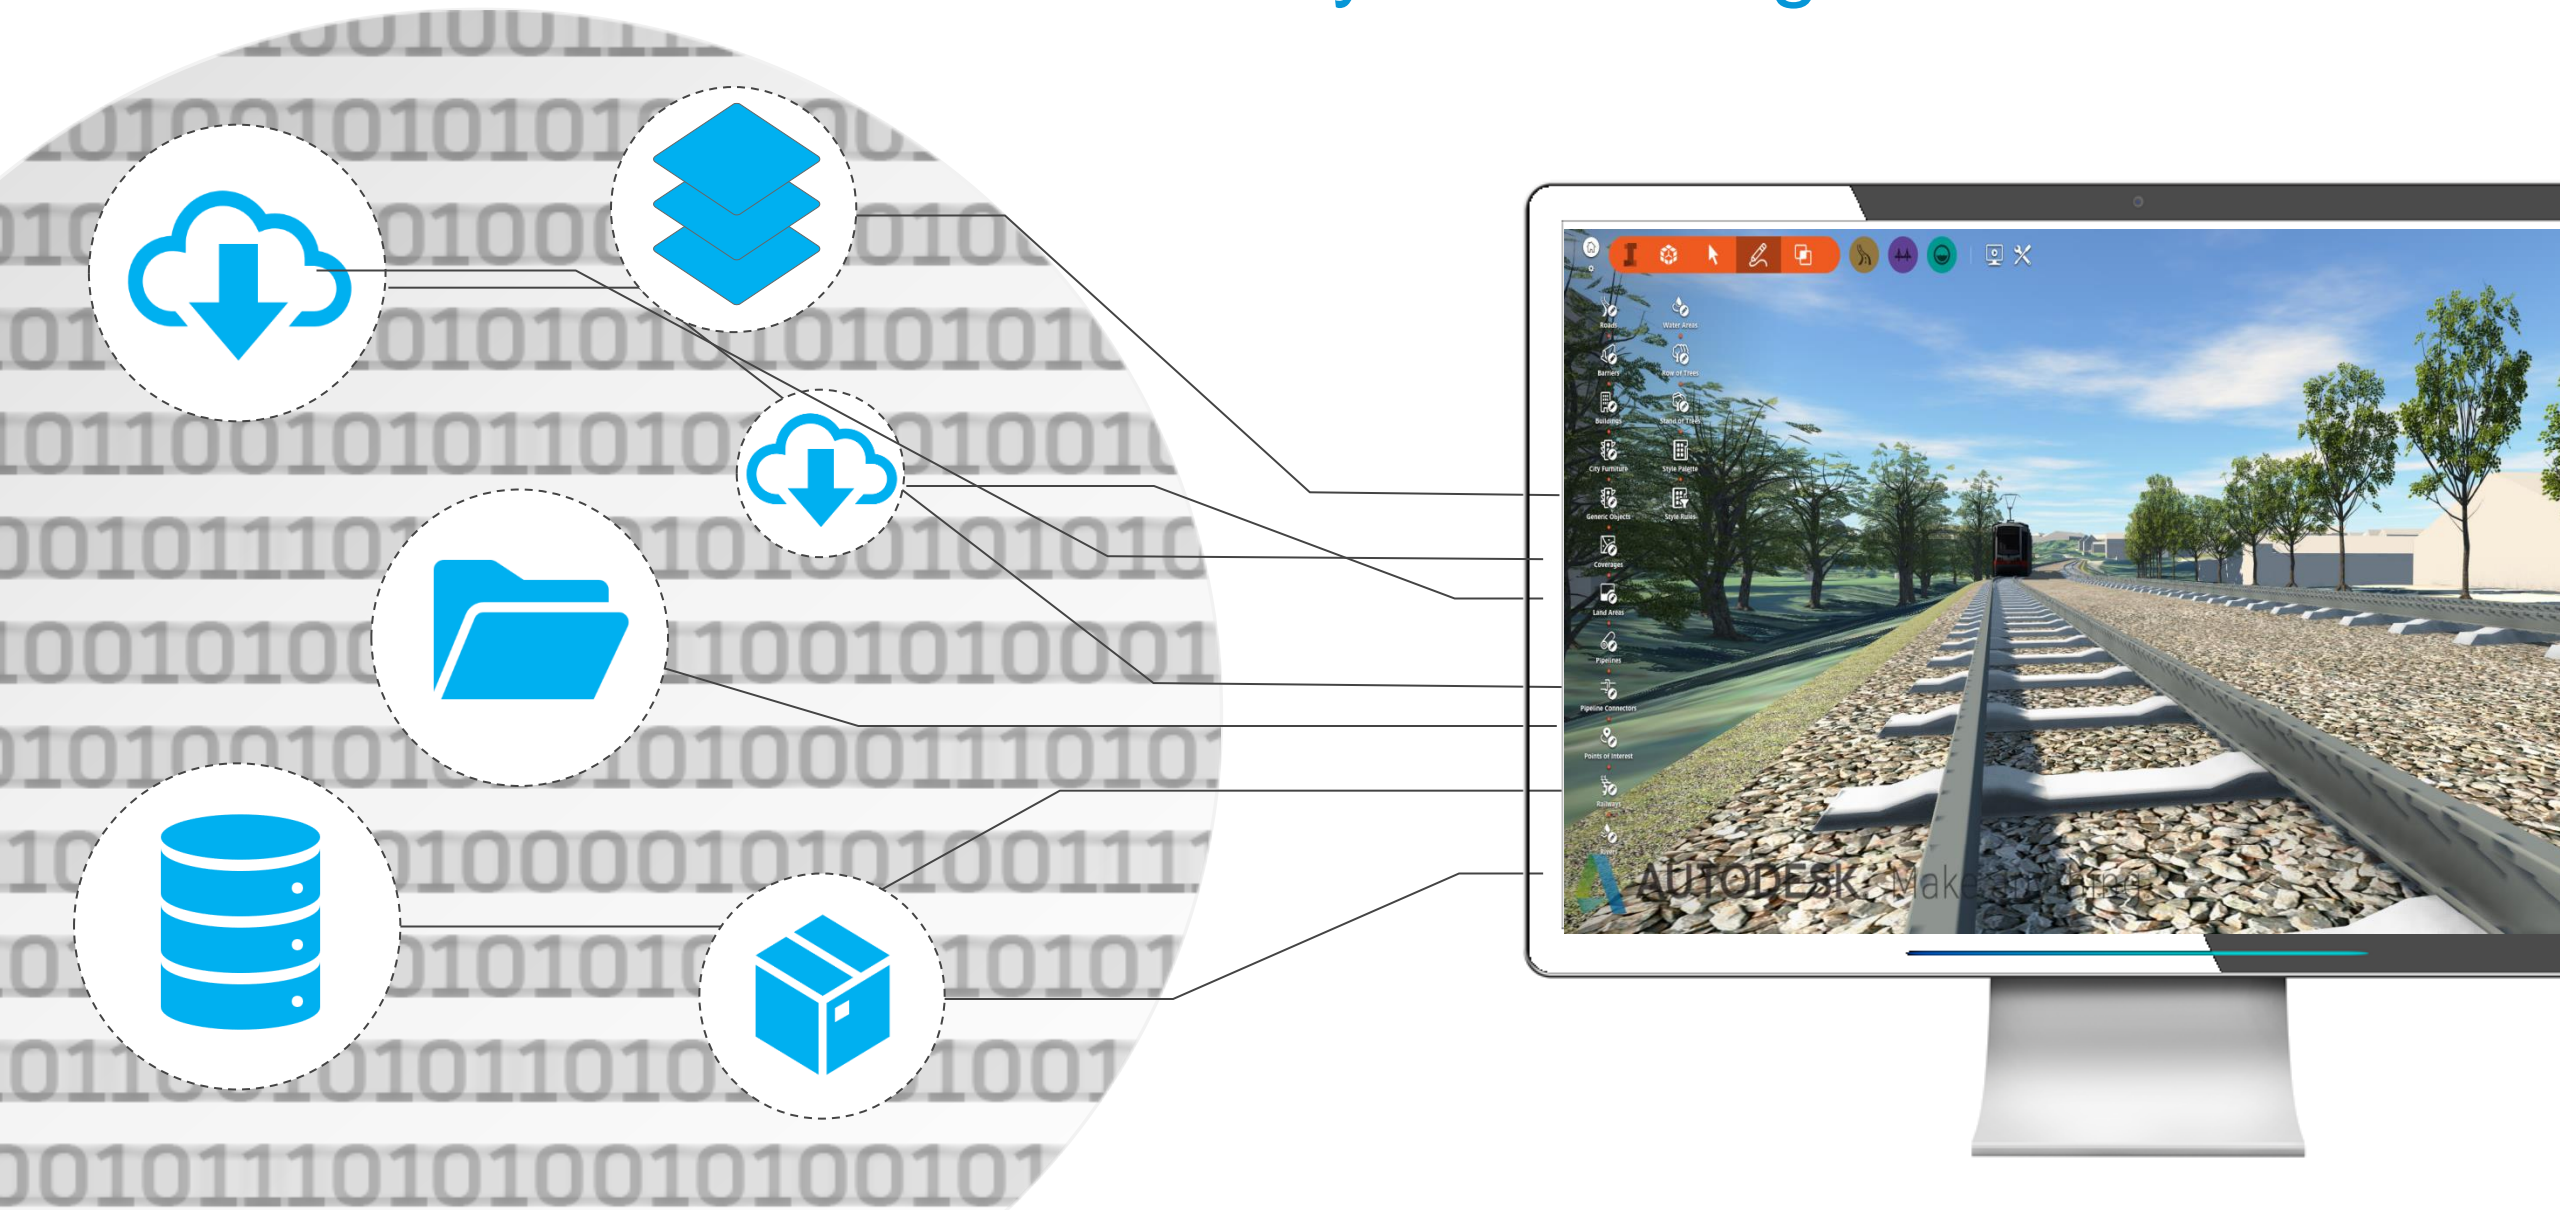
Roads
Water Areas
Barriers
Row of Trees
Buildings
Stand of Trees
City Furniture
Style Palette
Generic Objects
Style Rules
Coverages
Land Areas
Pipelines
Pipeline Connectors
Points of Interest
Railways
AUTODESK. Make anything.